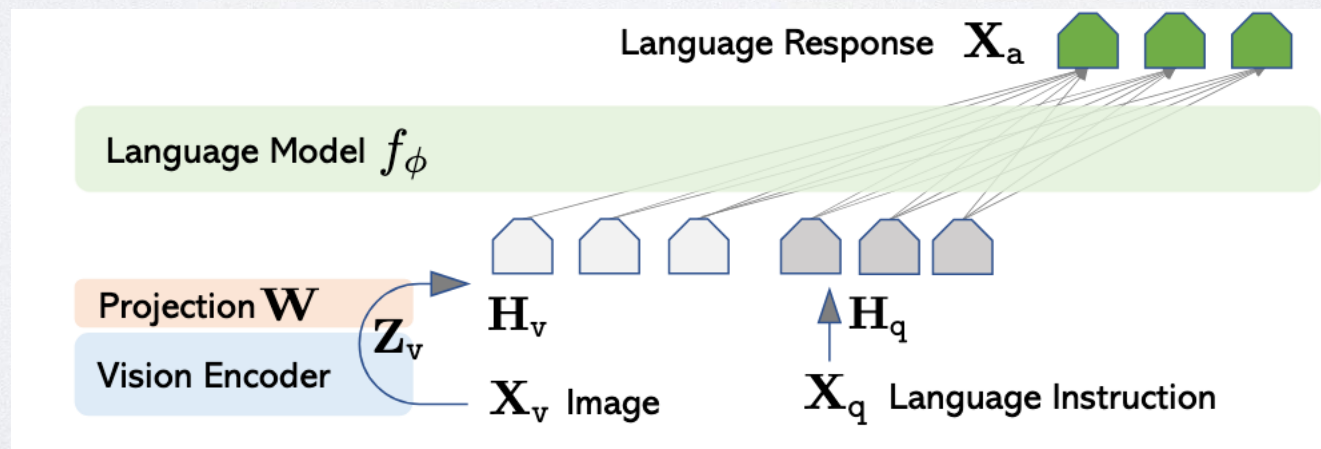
Language Response $\mathbf{X}_{\mathrm{a}}$

Language Model $f_{\phi}$

Projection $\mathbf{W}$

Vision Encoder

$\mathbf{Z}_{\mathrm{v}}$

$\mathbf{H}_{\mathrm{v}}$

$\mathbf{H}_{\mathrm{q}}$

$\mathbf{X}_{\mathrm{v}}$ Image

$\mathbf{X}_{\mathrm{q}}$ Language Instruction